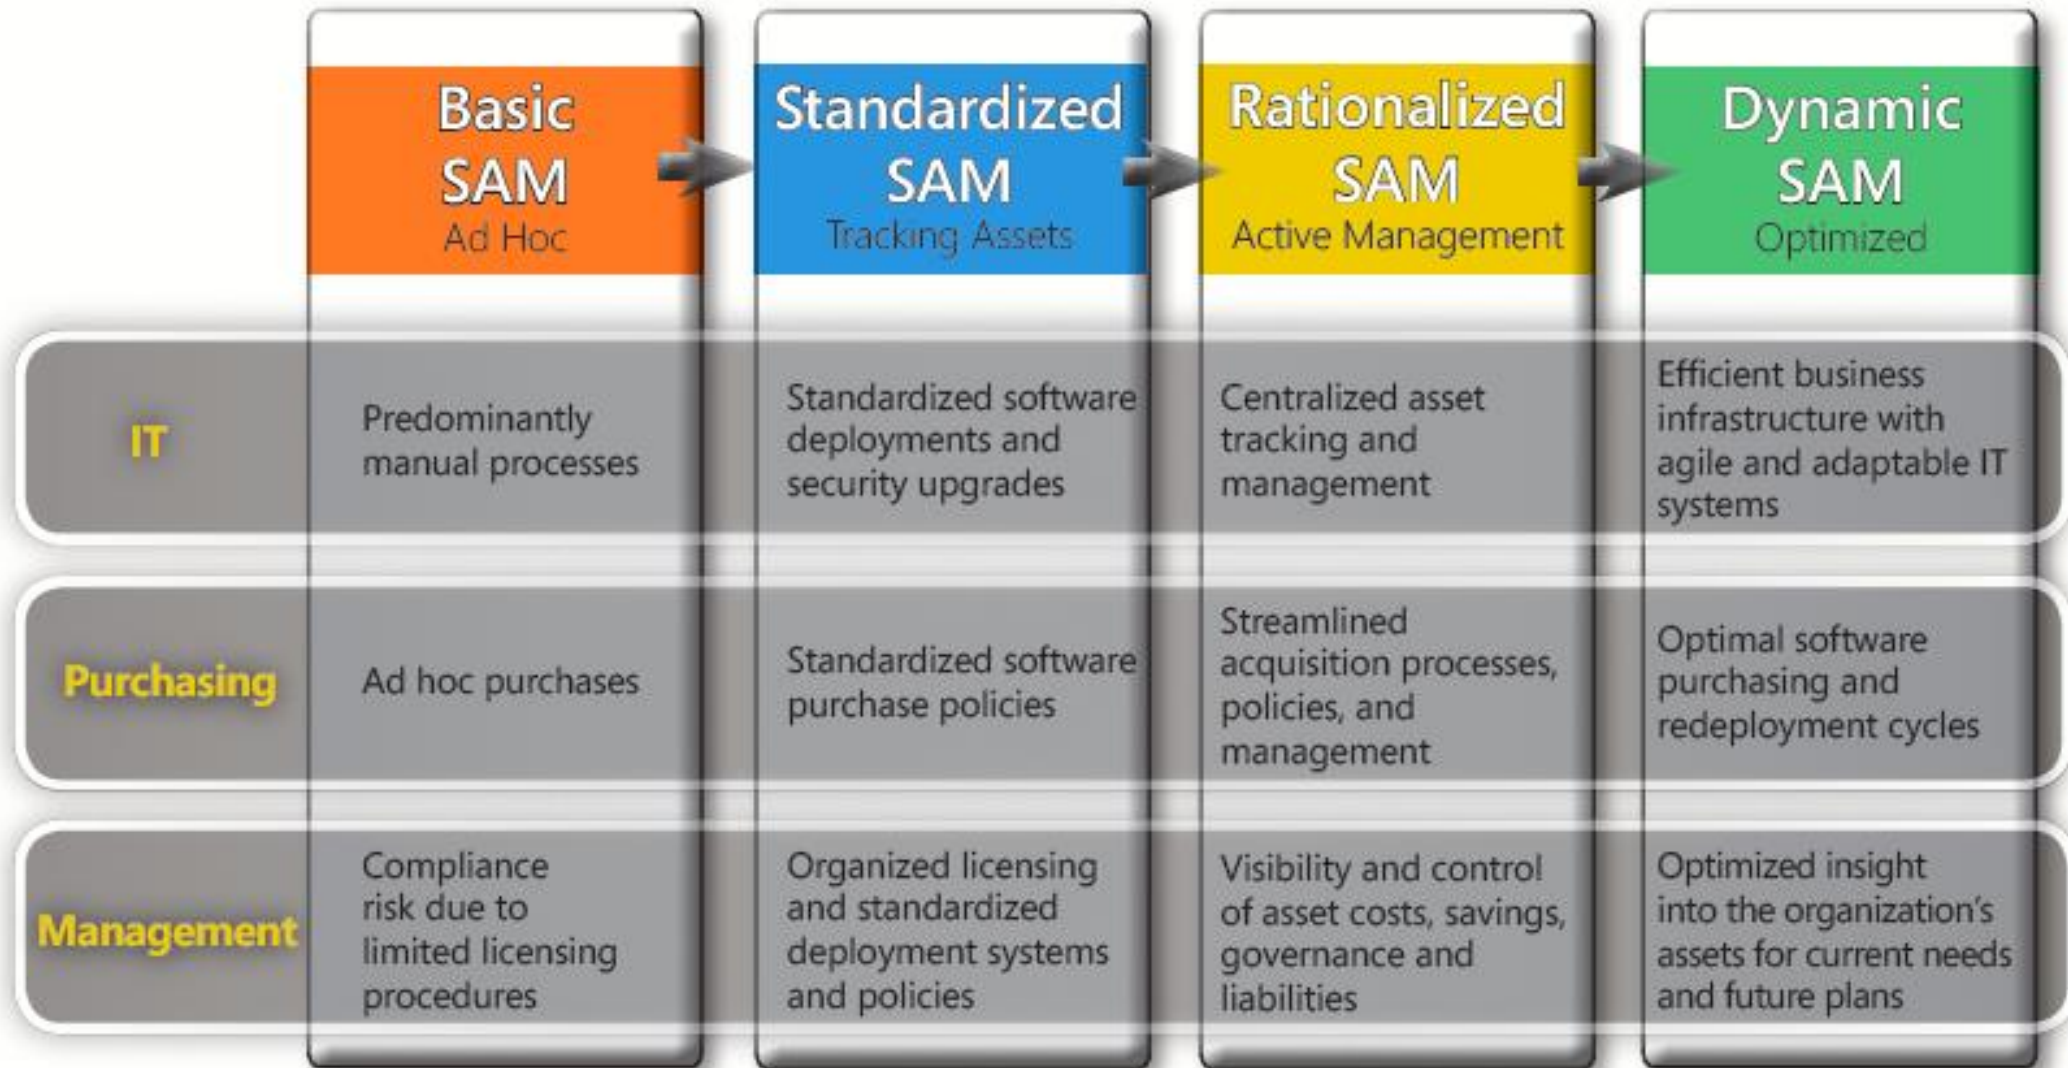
|  | Basic SAM Ad Hoc | Standardized SAM Tracking Assets | Rationalized SAM Active Management | Dynamic SAM Optimized |
|---|---|---|---|---|
| IT | Predominantly manual processes | Standardized software deployments and security upgrades | Centralized asset tracking and management | Efficient business infrastructure with agile and adaptable IT systems |
| Purchasing | Ad hoc purchases | Standardized software purchase policies | Streamlined acquisition processes, policies, and management | Optimal software purchasing and redeployment cycles |
| Management | Compliance risk due to limited licensing procedures | Organized licensing and standardized deployment systems and policies | Visibility and control of asset costs, savings, governance and liabilities | Optimized insight into the organization's assets for current needs and future plans |